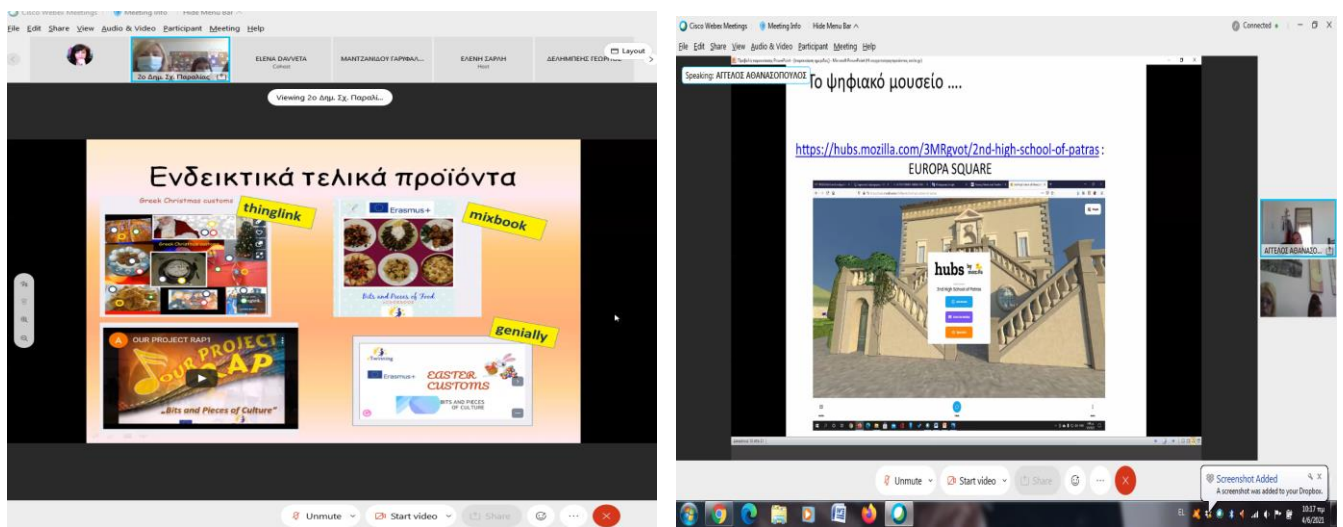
Cisco Webex Meetings Meeting Info Hide Menu Bar

File Edit Share View Audio & Video Participant Meeting Help

2ο Δημ. Σχ. Παραλίας

ELENA DAVVETA
Cohost

ΜΑΝΤΖΑΝΙΔΟΥ ΓΑΡΥΦΑΛ...

ΕΛΕΝΗ ΣΑΡΛΗ
Host

ΔΕΛΗΜΠΕΗΣ ΓΕΩΡΓΙΟΣ

Layout

Viewing 2ο Δημ. Σχ. Παραλί...

Ενδεικτικά τελικά προϊόντα

Greek Christmas customs

thinglink

Erasmus+

mixbook

Bits and Pieces of Food

OUR PROJECT RAP1

OUR PROJECT RAP

„Bits and Pieces of Culture"

genially

eTwinning

Erasmus+

EASTER CUSTOMS

BITS AND PIECES OF CULTURE

Unmute Start video Share

Cisco Webex Meetings Meeting Info Hide Menu Bar

Connected

File Edit Share View Audio & Video Participant Meeting Help

Speaking: ΑΓΓΕΛΟΣ ΑΘΑΝΑΣΟΠΟΥΛΟΣ

Το ψηφιακό μουσείο ....

https://hubs.mozilla.com/3MRgvot/2nd-high-school-of-patras :
EUROPA SQUARE

hubs by mozilla

2nd High School of Patras

ΑΓΓΕΛΟΣ ΑΘΑΝΑΣΟ...

Unmute Start video Share

Screenshot Added
A screenshot was added to your Dropbox.

10:17 πμ
4/6/2021